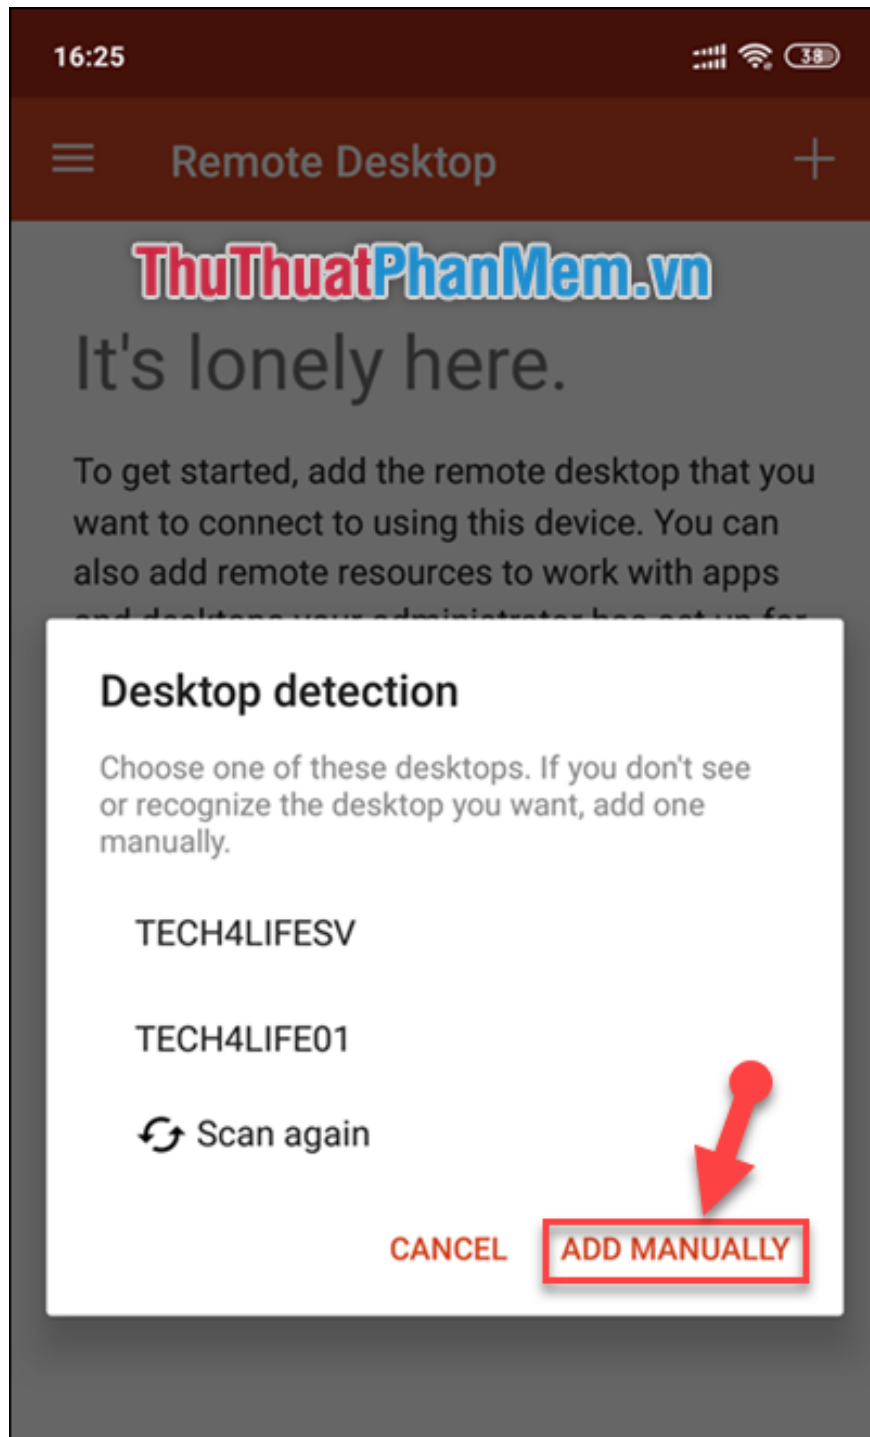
16:25 38

Remote Desktop

ThuThuatPhanMem.vn

It's lonely here.

To get started, add the remote desktop that you want to connect to using this device. You can also add remote resources to work with apps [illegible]

Desktop detection

Choose one of these desktops. If you don't see or recognize the desktop you want, add one manually.

TECH4LIFESV

TECH4LIFE01

Scan again

CANCEL ADD MANUALLY